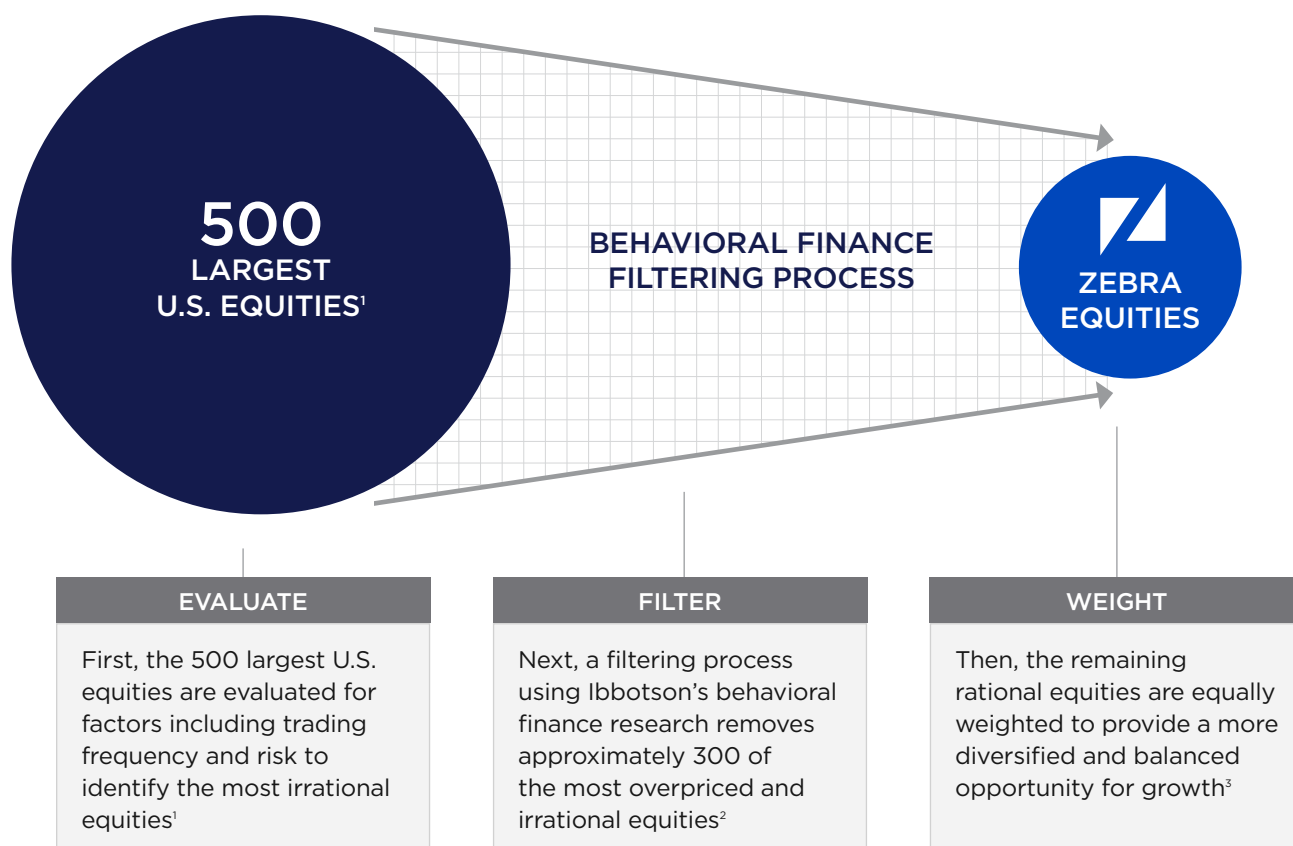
500
LARGEST
U.S. EQUITIES$^1$

BEHAVIORAL FINANCE
FILTERING PROCESS

ZEBRA
EQUITIES

EVALUATE

First, the 500 largest U.S. equities are evaluated for factors including trading frequency and risk to identify the most irrational equities$^1$

FILTER

Next, a filtering process using Ibbotson's behavioral finance research removes approximately 300 of the most overpriced and irrational equities$^2$

WEIGHT

Then, the remaining rational equities are equally weighted to provide a more diversified and balanced opportunity for growth$^3$